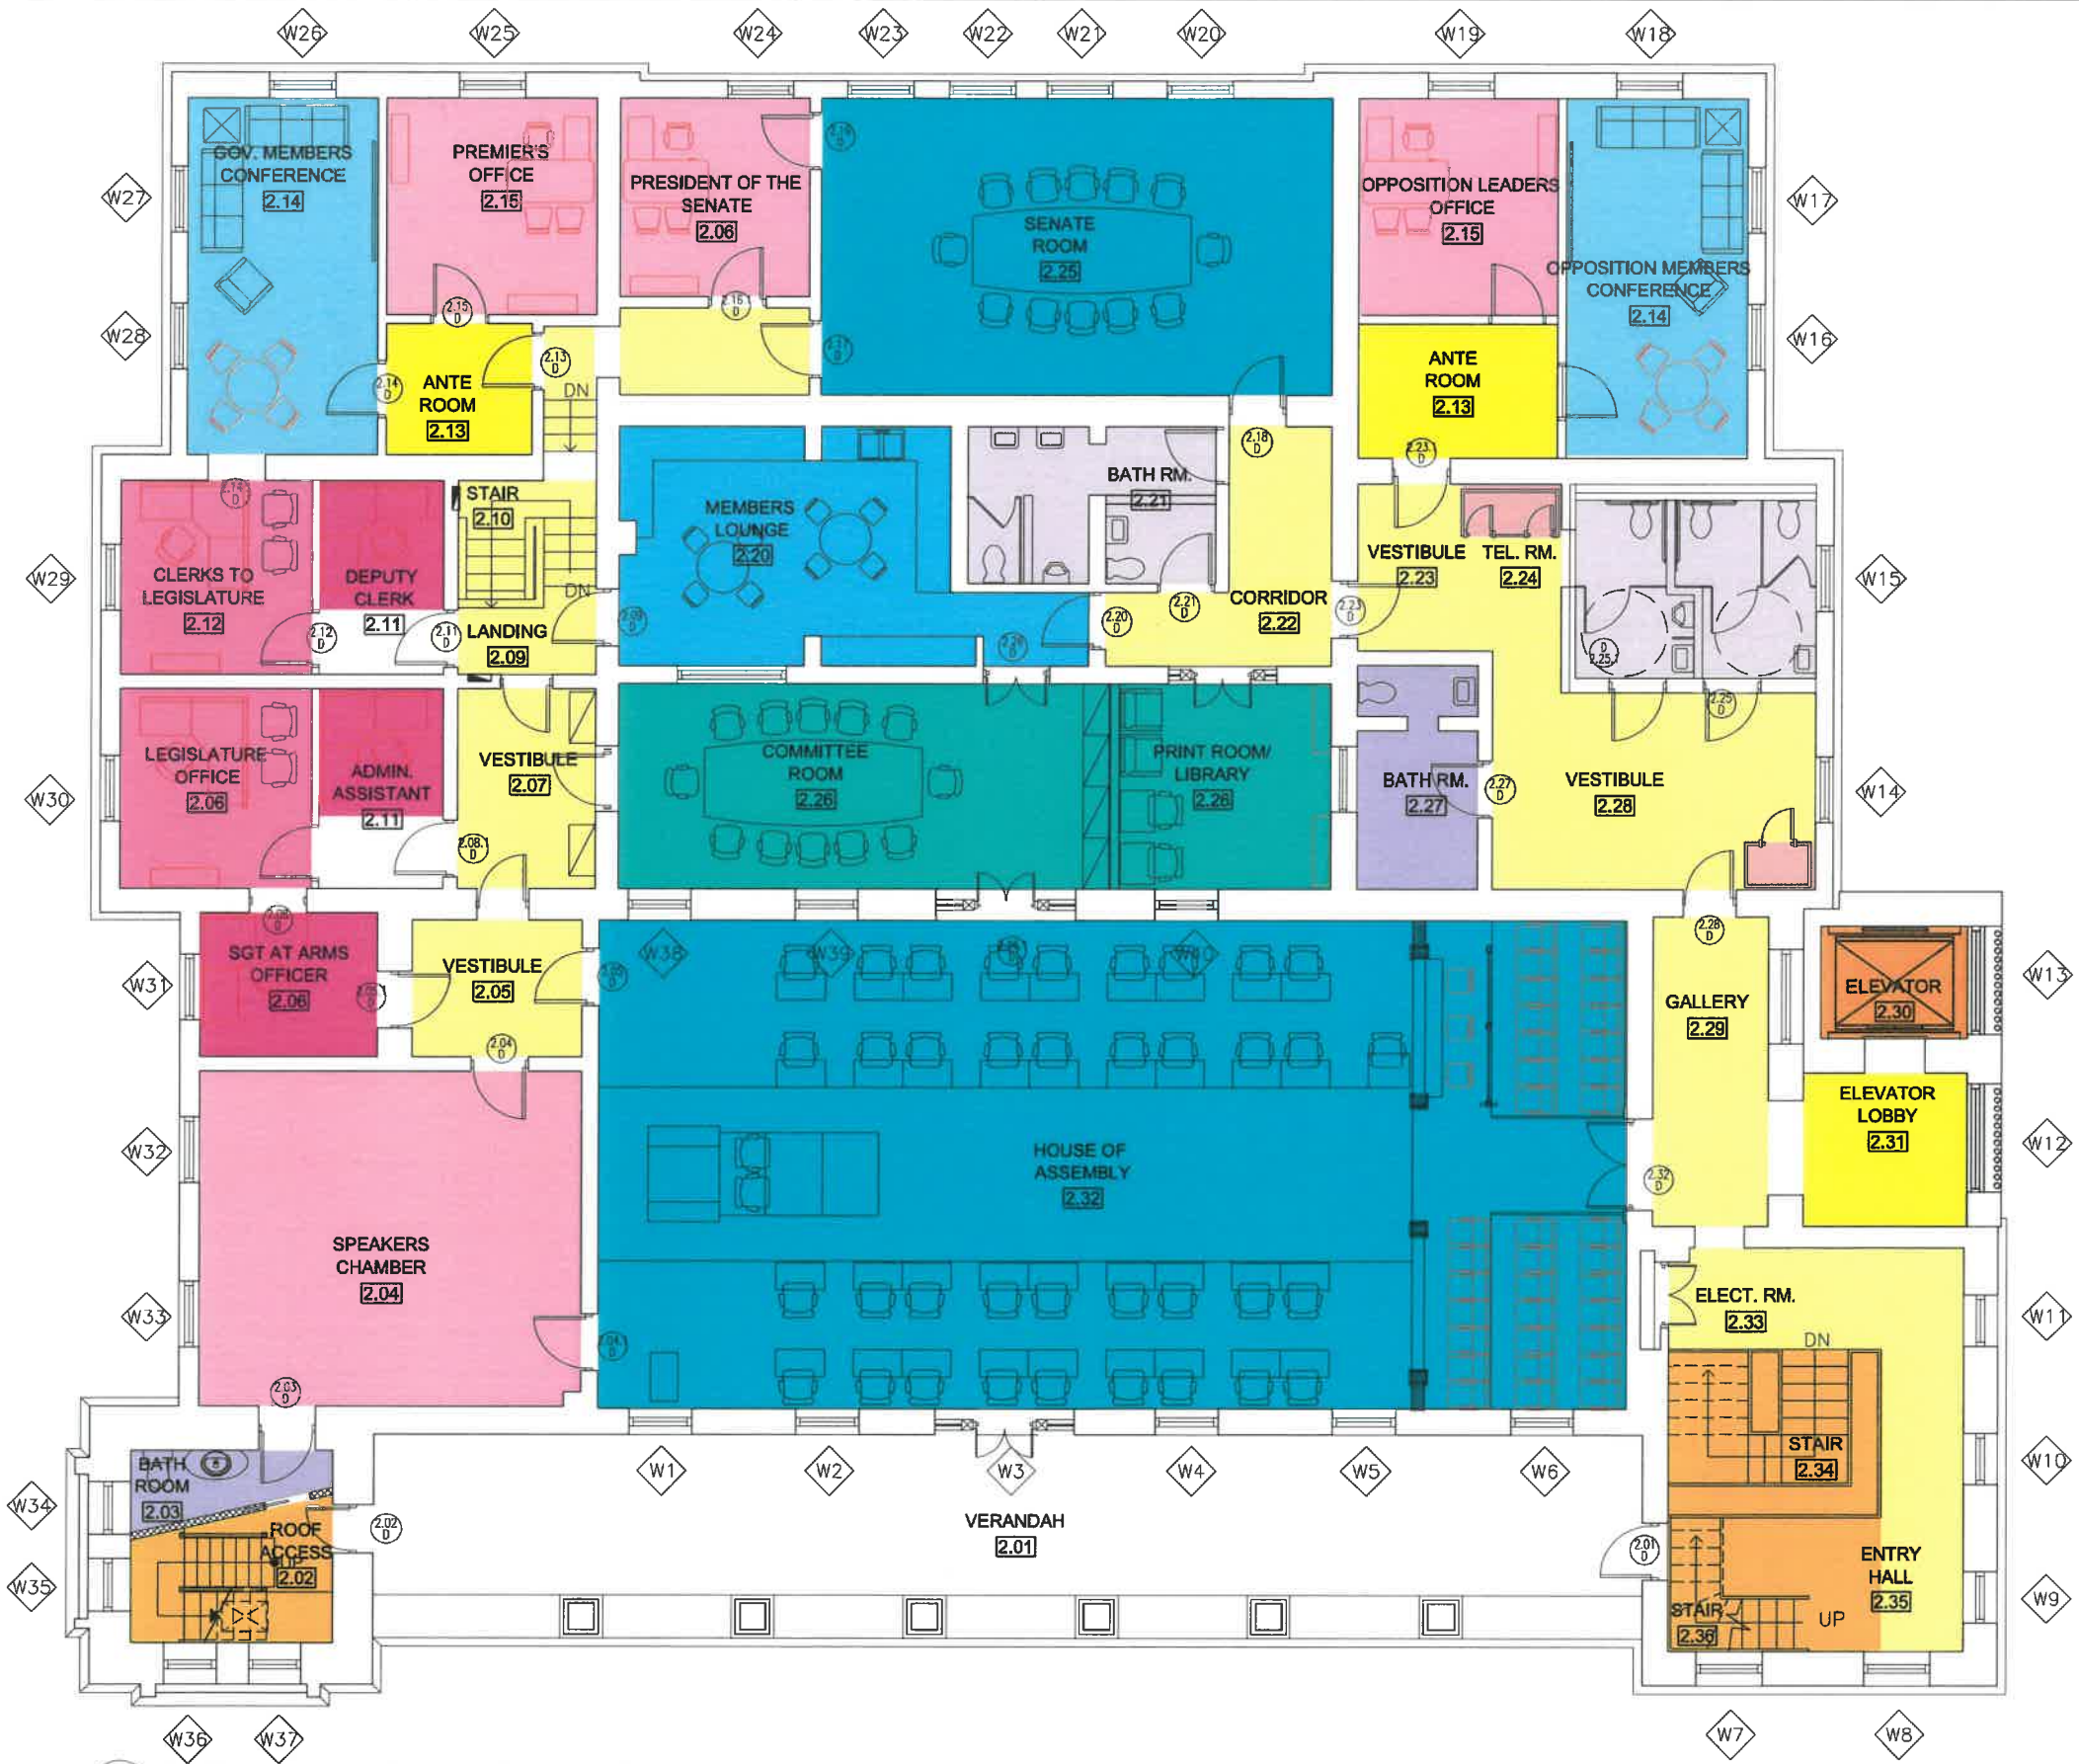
W26 W25 W24 W23 W22 W21 W20 W19 W18

GOV. MEMBERS CONFERENCE 2.14

PREMIER'S OFFICE 2.15

PRESIDENT OF THE SENATE 2.06

SENATE ROOM 2.25

OPPOSITION LEADERS OFFICE 2.15

OPPOSITION MEMBERS CONFERENCE 2.14

W27 W17 W28 W16

ANTE ROOM 2.13

DN

ANTE ROOM 2.13

STAIR 2.10

MEMBERS LOUNGE 2.20

BATH RM. 2.21

CLERKS TO LEGISLATURE 2.12

DEPUTY CLERK 2.11

VESTIBULE 2.23

TEL. RM. 2.24

W29 W15

DN

LANDING 2.09

CORRIDOR 2.22

LEGISLATURE OFFICE 2.06

ADMIN. ASSISTANT 2.11

VESTIBULE 2.07

COMMITTEE ROOM 2.26

PRINT ROOM/ LIBRARY 2.26

BATH RM. 2.27

VESTIBULE 2.28

W30 W14

SGT AT ARMS OFFICER 2.06

VESTIBULE 2.05

W38 W39 W40

GALLERY 2.29

ELEVATOR 2.30

W31 W13

ELEVATOR LOBBY 2.31

W32 W12

HOUSE OF ASSEMBLY 2.32

SPEAKERS CHAMBER 2.04

ELECT. RM. 2.33

W33 W11

DN

STAIR 2.34

BATH ROOM 2.03

W1 W2 W3 W4 W5 W6

W10 W34

ROOF ACCESS UP 2.02

VERANDAH 2.01

ENTRY HALL 2.35

STAIR 2.36

UP

W35 W9

W36 W37 W7 W8